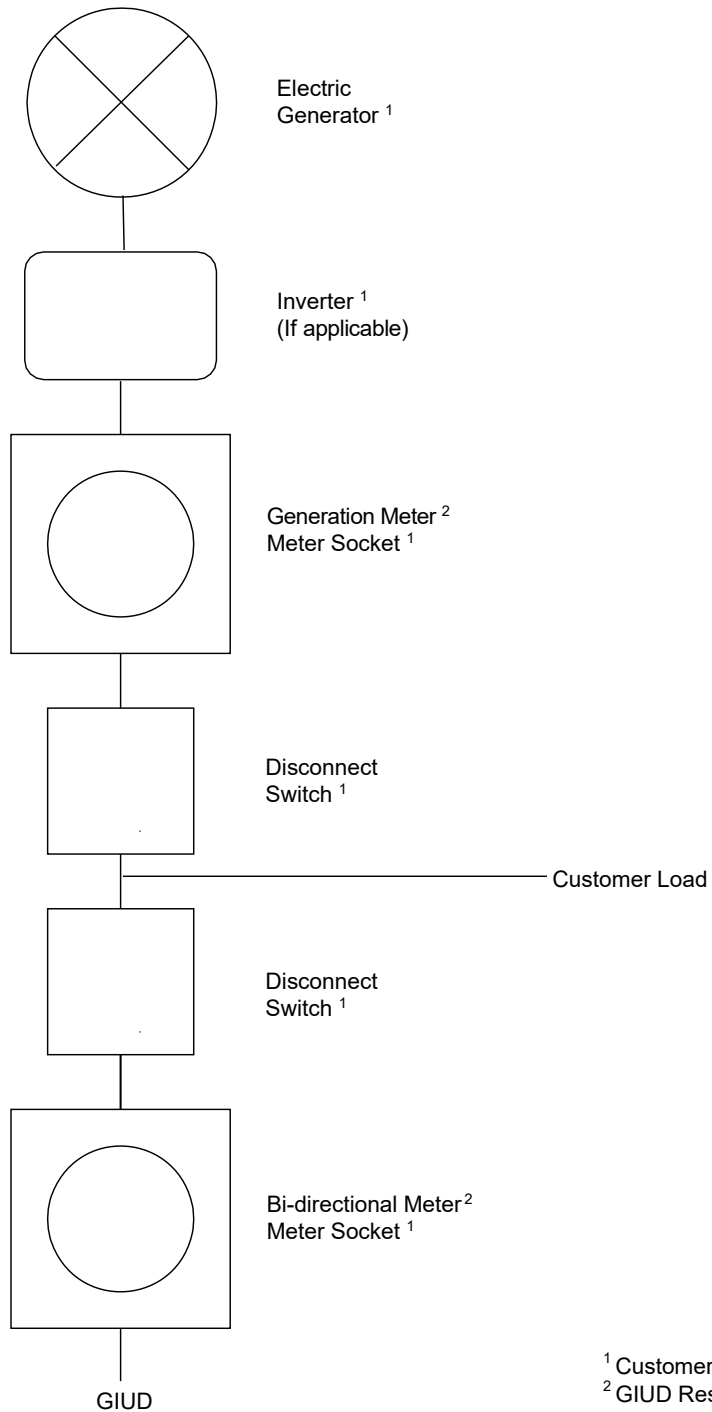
Electric Generator $^1$

Inverter $^1$
(If applicable)

Generation Meter $^2$
Meter Socket $^1$

Disconnect Switch $^1$

Customer Load

Disconnect Switch $^1$

Bi-directional Meter $^2$
Meter Socket $^1$

GIUD

$^1$ Customer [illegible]
$^2$ GIUD Res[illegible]